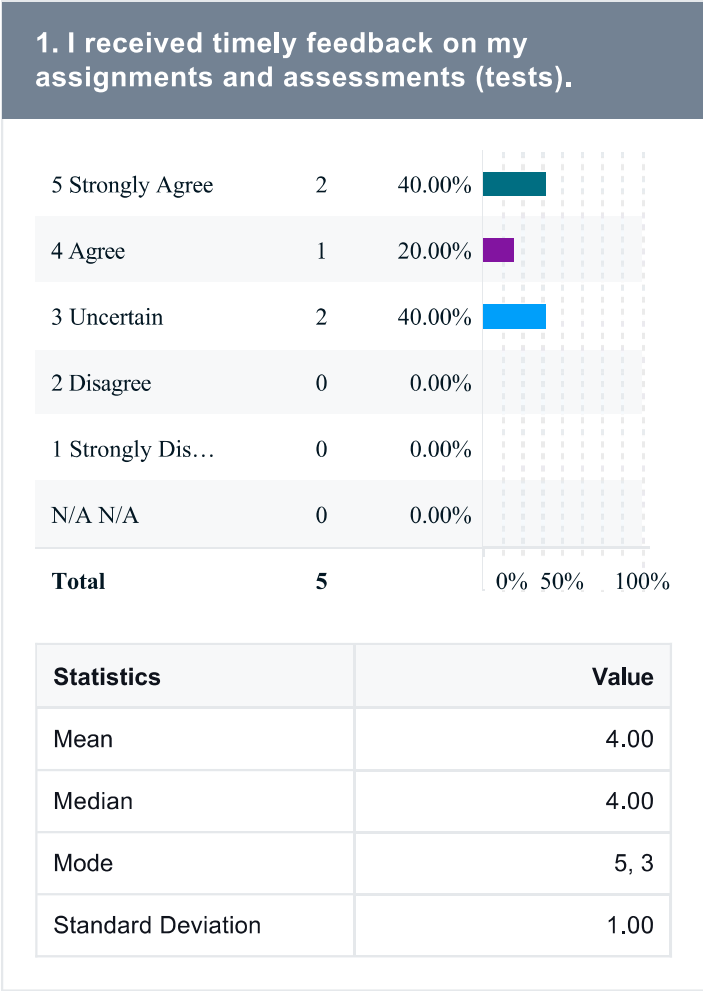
1. I received timely feedback on my assignments and assessments (tests).

| | | |
|---|---|---|
| 5 Strongly Agree | 2 | 40.00% |
| 4 Agree | 1 | 20.00% |
| 3 Uncertain | 2 | 40.00% |
| 2 Disagree | 0 | 0.00% |
| 1 Strongly Dis… | 0 | 0.00% |
| N/A N/A | 0 | 0.00% |
| Total | 5 | |

0% 50% 100%

| Statistics | Value |
|---|---|
| Mean | 4.00 |
| Median | 4.00 |
| Mode | 5, 3 |
| Standard Deviation | 1.00 |